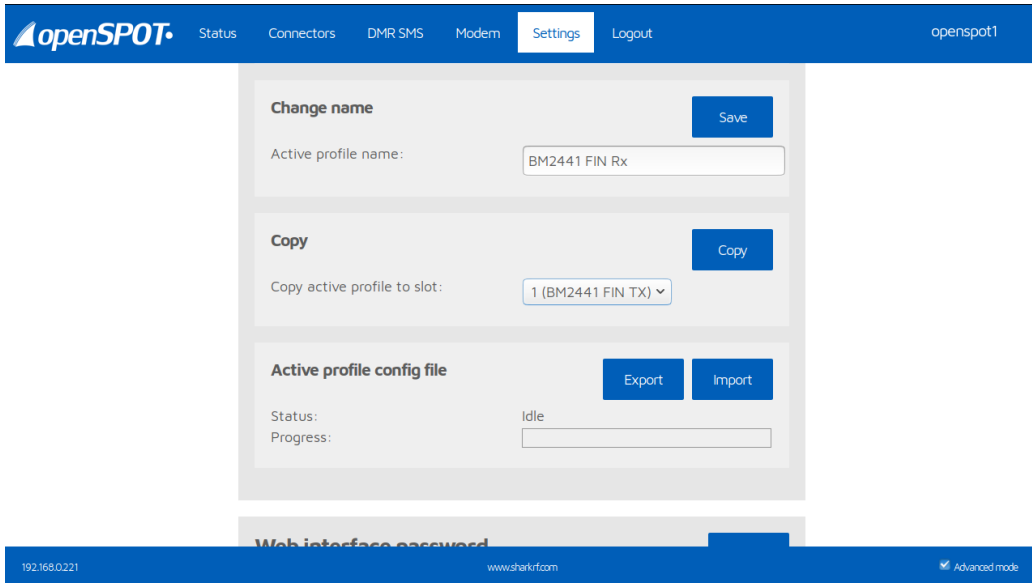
openSPOT Status Connectors DMR SMS Modem Settings Logout openspot1

Change name

Save

Active profile name: BM2441 FIN Rx

Copy

Copy

Copy active profile to slot: 1 (BM2441 FIN TX)

Active profile config file

Export Import

Status: Idle

Progress:

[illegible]

192.168.0.221 www.sharkrf.com Advanced mode